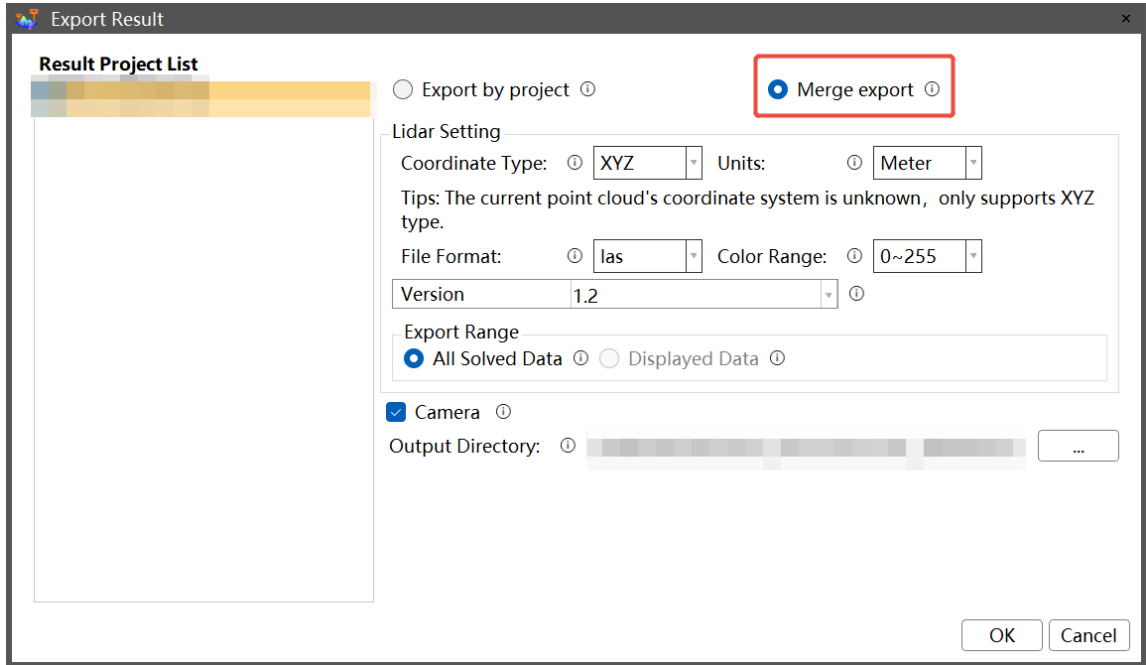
Export Result

Result Project List

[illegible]

Export by project ⓘ

Merge export ⓘ

Lidar Setting

Coordinate Type: ⓘ XYZ

Units: ⓘ Meter

Tips: The current point cloud's coordinate system is unknown, only supports XYZ type.

File Format: ⓘ las

Color Range: ⓘ 0~255

Version 1.2 ⓘ

Export Range

All Solved Data ⓘ Displayed Data ⓘ

Camera ⓘ

Output Directory: ⓘ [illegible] ...

OK Cancel